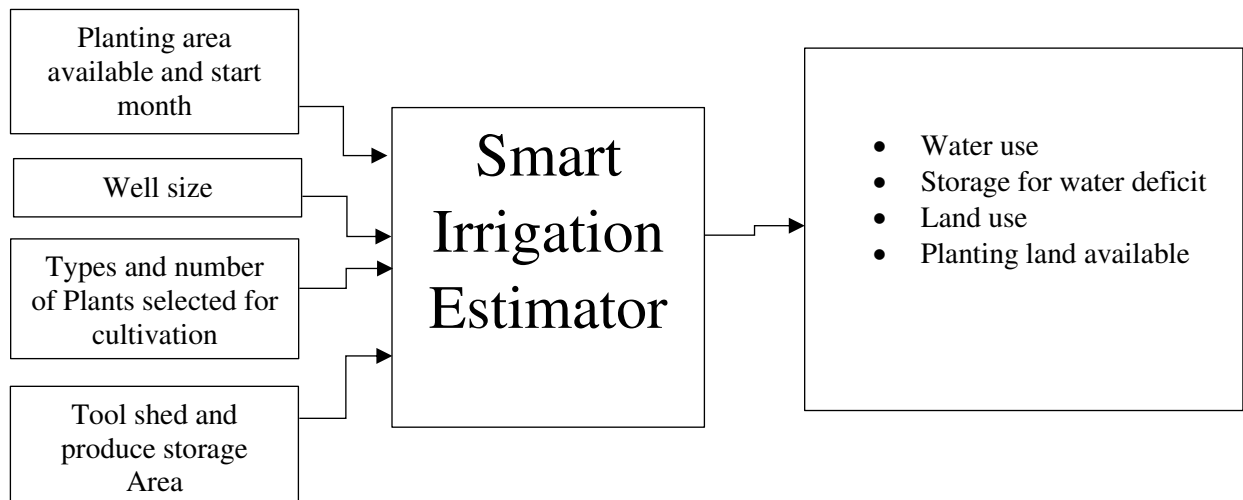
Planting area available and start month

Well size

Types and number of Plants selected for cultivation

Tool shed and produce storage Area

Smart Irrigation Estimator

- Water use
- Storage for water deficit
- Land use
- Planting land available